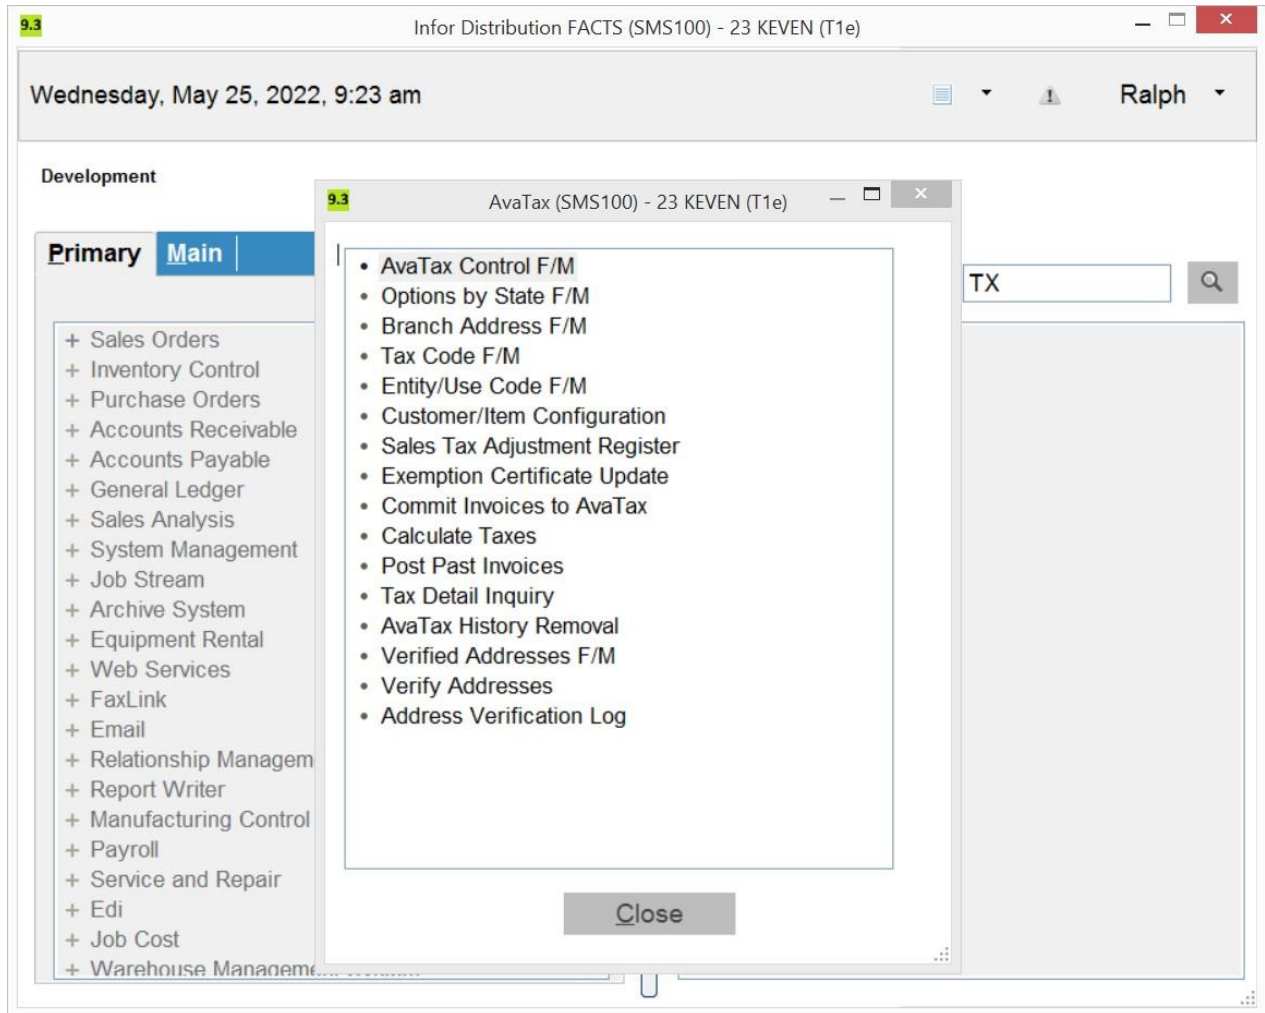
9.3 Infor Distribution FACTS (SMS100) - 23 KEVEN (T1e)

Wednesday, May 25, 2022, 9:23 am

Ralph

Development

Primary Main

TX

+ Sales Orders
+ Inventory Control
+ Purchase Orders
+ Accounts Receivable
+ Accounts Payable
+ General Ledger
+ Sales Analysis
+ System Management
+ Job Stream
+ Archive System
+ Equipment Rental
+ Web Services
+ FaxLink
+ Email
+ Relationship Managem
+ Report Writer
+ Manufacturing Control
+ Payroll
+ Service and Repair
+ Edi
+ Job Cost
+ Warehouse Manageme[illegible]

9.3 AvaTax (SMS100) - 23 KEVEN (T1e)

- AvaTax Control F/M
- Options by State F/M
- Branch Address F/M
- Tax Code F/M
- Entity/Use Code F/M
- Customer/Item Configuration
- Sales Tax Adjustment Register
- Exemption Certificate Update
- Commit Invoices to AvaTax
- Calculate Taxes
- Post Past Invoices
- Tax Detail Inquiry
- AvaTax History Removal
- Verified Addresses F/M
- Verify Addresses
- Address Verification Log

Close